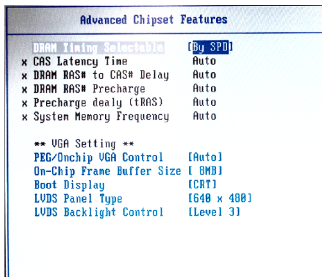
Advanced Chipset Features

DRAM Timing Selectable [By SPD]
x CAS Latency Time Auto
x DRAM RAS# to CAS# Delay Auto
x DRAM RAS# Precharge Auto
x Precharge dealy (tRAS) Auto
x System Memory Frequency Auto

** VGA Setting **
PEG/Onchip VGA Control [Auto]
On-Chip Frame Buffer Size [ 8MB]
Boot Display [CRT]
LVDS Panel Type [640 x 480]
LVDS Backlight Control [Level 3]